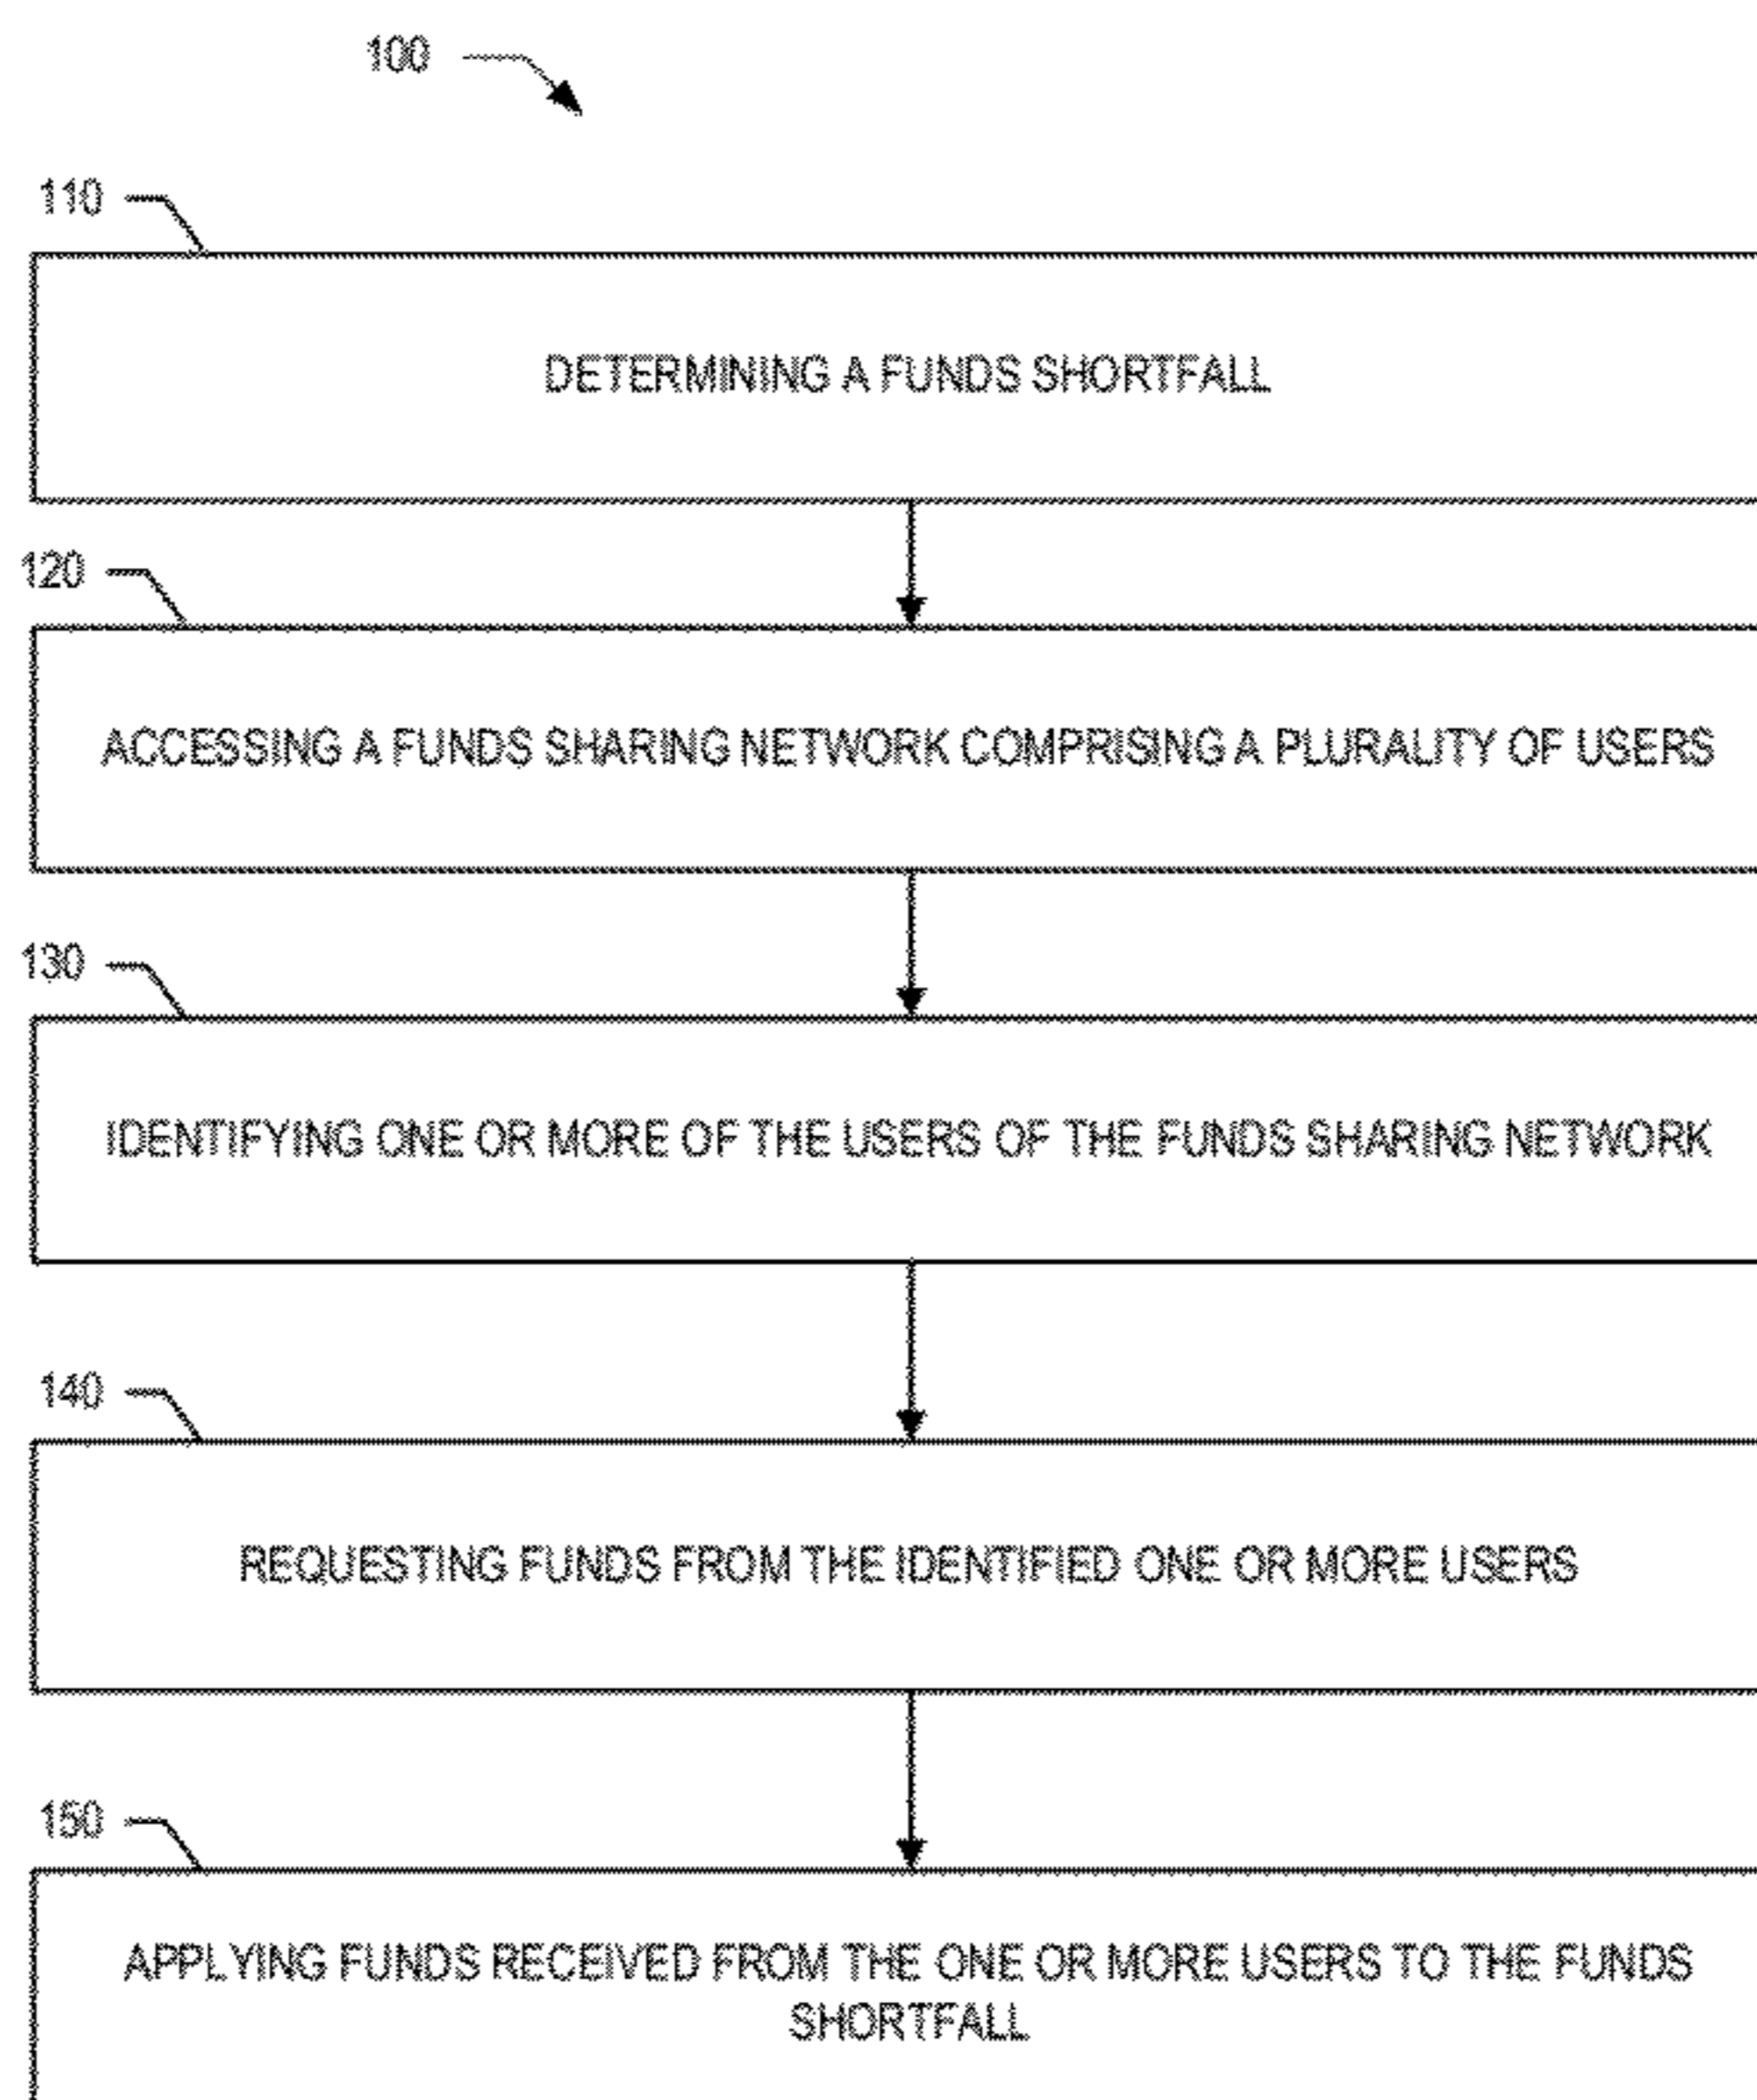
100

110

DETERMINING A FUNDS SHORTFALL

120

ACCESSING A FUNDS SHARING NETWORK COMPRISING A PLURALITY OF USERS

130

IDENTIFYING ONE OR MORE OF THE USERS OF THE FUNDS SHARING NETWORK

140

REQUESTING FUNDS FROM THE IDENTIFIED ONE OR MORE USERS

150

APPLYING FUNDS RECEIVED FROM THE ONE OR MORE USERS TO THE FUNDS SHORTFALL